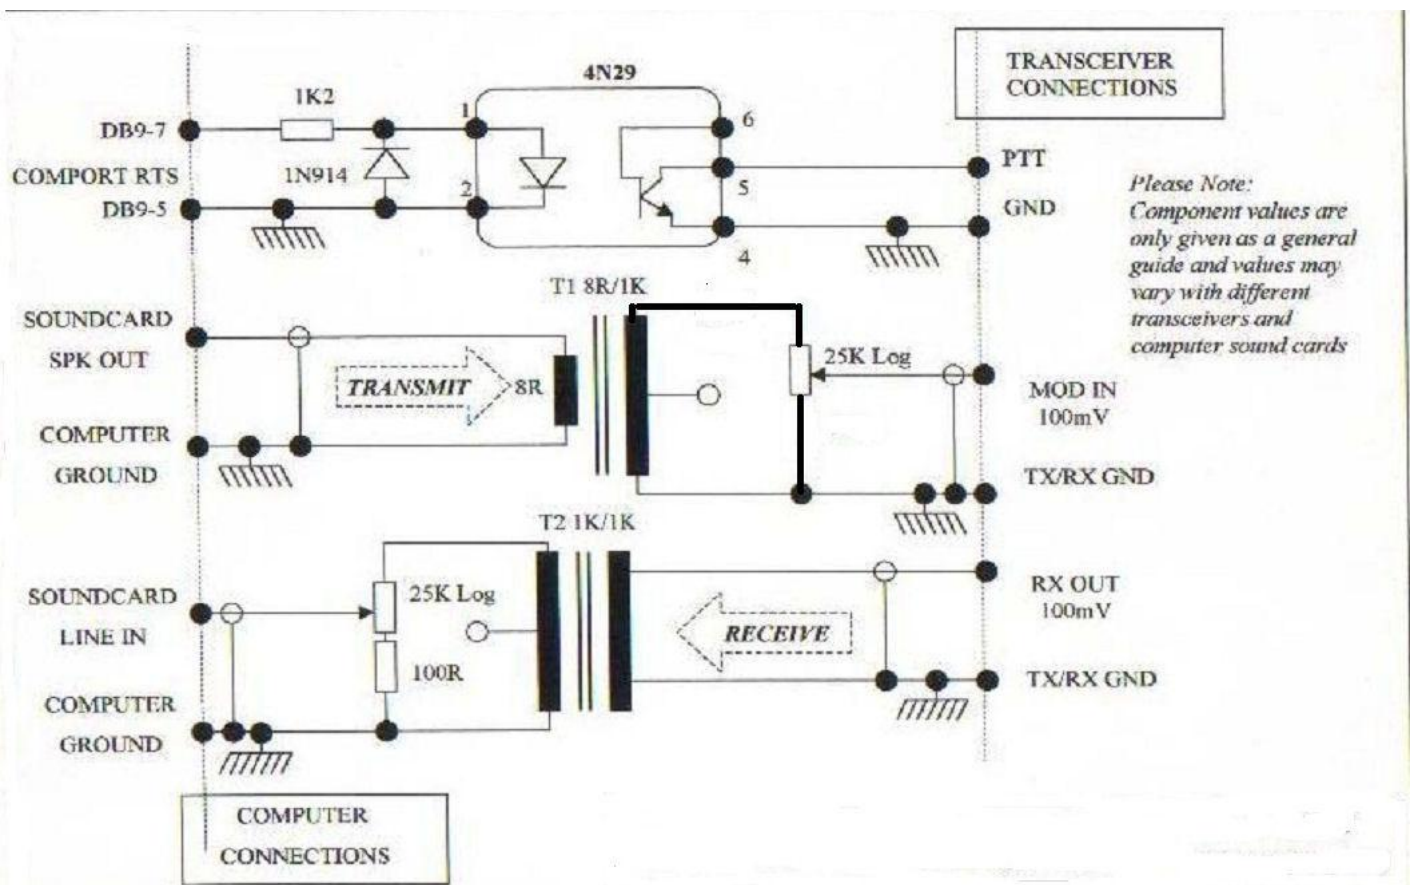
TRANSCEIVER CONNECTIONS

4N29

1K2

DB9-7

1

6

COMPORT RTS

1N914

PTT

2

5

DB9-5

GND

4

Please Note: Component values are only given as a general guide and values may vary with different transceivers and computer sound cards

T1 8R/1K

SOUNDCARD SPK OUT

25K Log

TRANSMIT

8R

MOD IN 100mV

COMPUTER GROUND

TX/RX GND

T2 1K/1K

RX OUT 100mV

SOUNDCARD LINE IN

25K Log

RECEIVE

100R

TX/RX GND

COMPUTER GROUND

COMPUTER CONNECTIONS